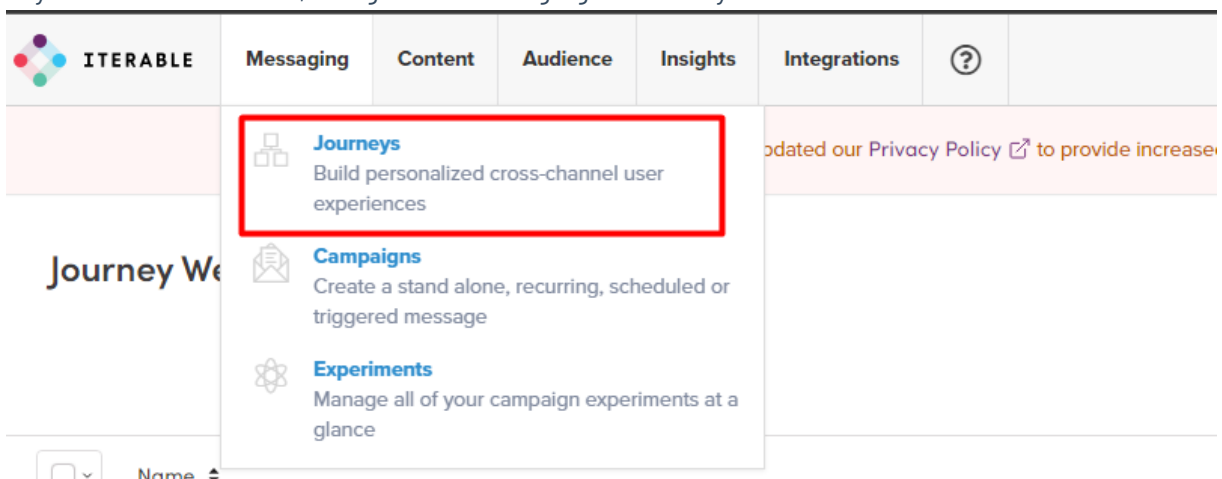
ITERABLE

Messaging

Content

Audience

Insights

Integrations

?

Journeys
Build personalized cross-channel user experiences

Campaigns
Create a stand alone, recurring, scheduled or triggered message

Experiments
Manage all of your campaign experiments at a glance

odated our Privacy Policy to provide increase

Journey We

Name